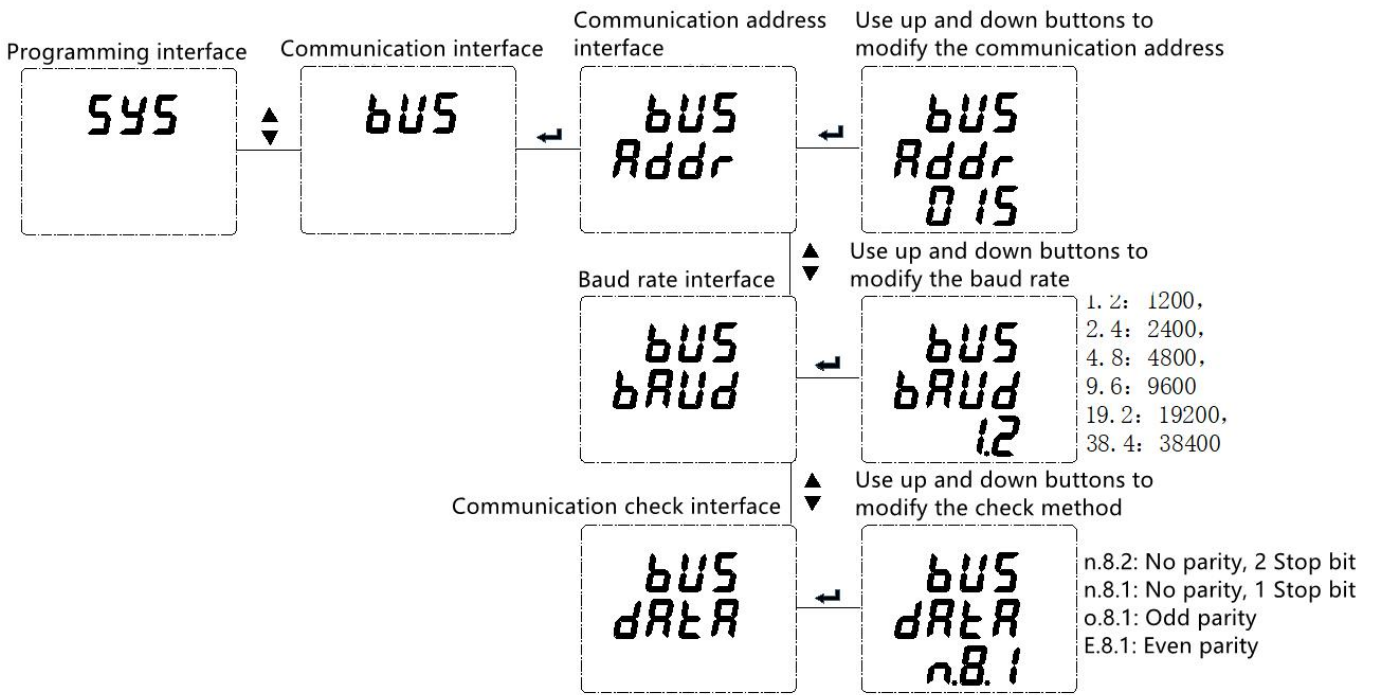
Programming interface

SYS

Communication interface

bUS

Communication address interface

bUS
Addr

Use up and down buttons to modify the communication address

bUS
Addr
015

Baud rate interface

bUS
bAUd

Use up and down buttons to modify the baud rate

bUS
bAUd
1.2

1. 2: 1200,
2. 4: 2400,
4. 8: 4800,
9. 6: 9600
19. 2: 19200,
38. 4: 38400

Communication check interface

bUS
dAtA

Use up and down buttons to modify the check method

bUS
dAtA
n.8.1

n.8.2: No parity, 2 Stop bit
n.8.1: No parity, 1 Stop bit
o.8.1: Odd parity
E.8.1: Even parity